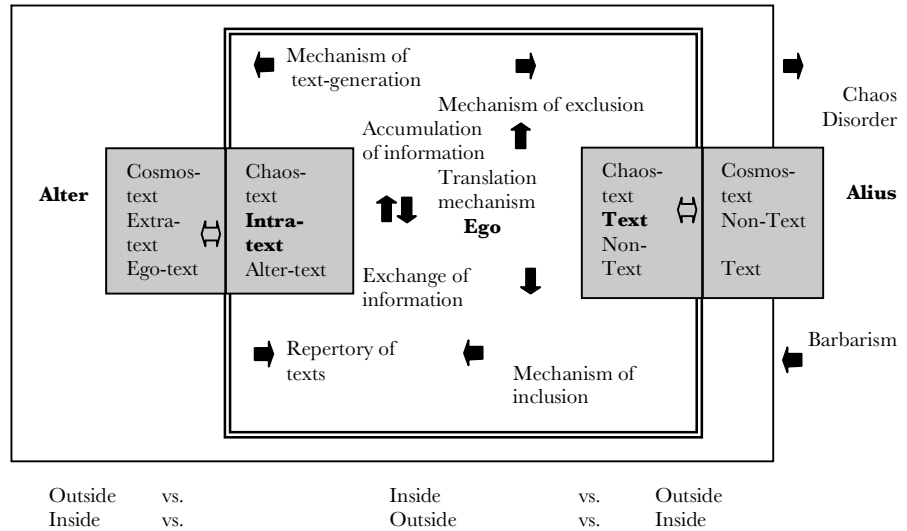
Mechanism of text-generation

Mechanism of exclusion

Chaos Disorder

Accumulation of information

Translation mechanism
**Ego**

Alter

Cosmos-text
Extra-text
Ego-text

Chaos-text
**Intra-text**
Alter-text

Chaos-text
**Text**
Non-Text

Cosmos-text
Non-Text

Text

Alius

Exchange of information

Repertory of texts

Mechanism of inclusion

Barbarism

Outside vs. Inside vs. Outside
Inside vs. Outside vs. Inside